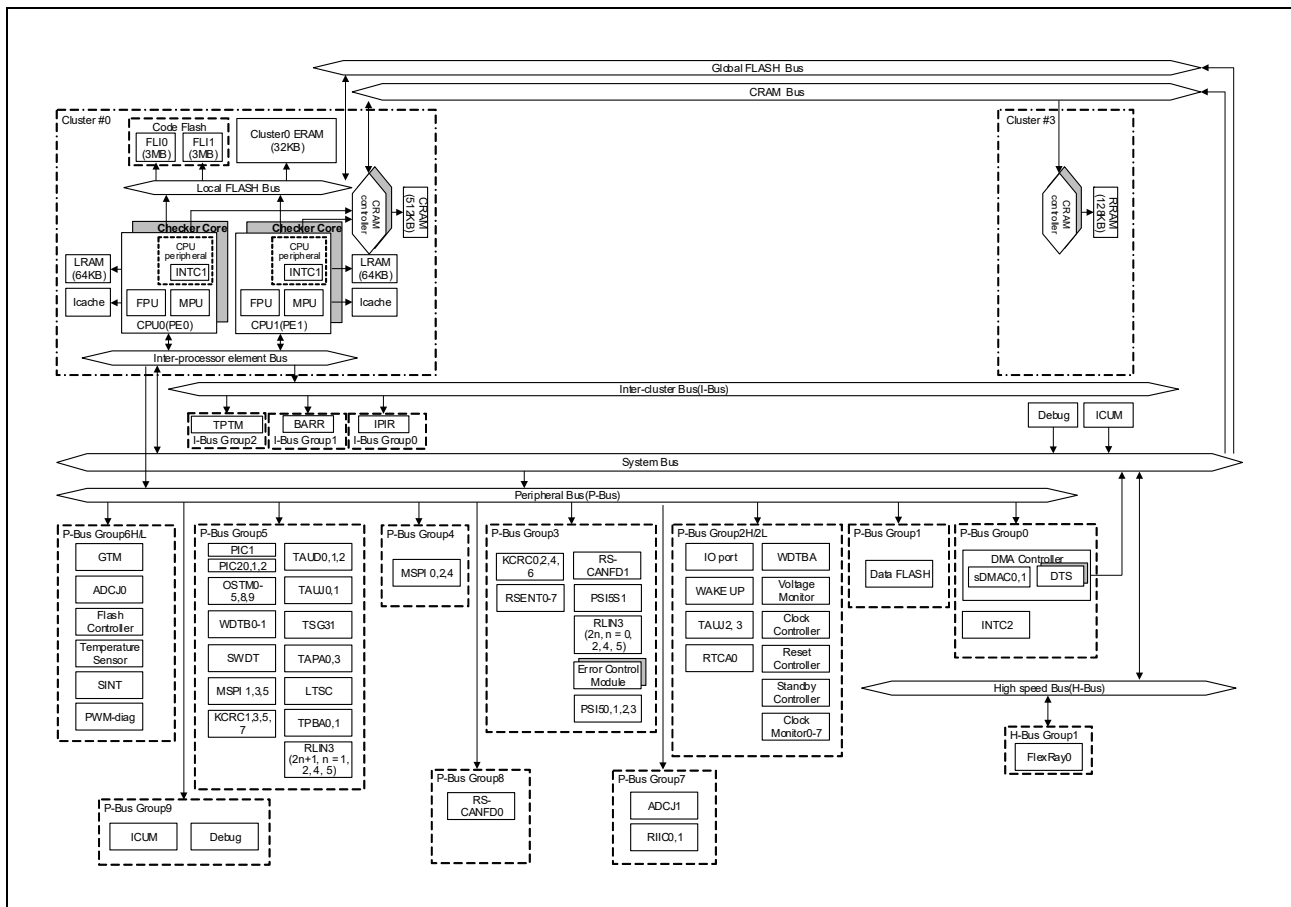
Global FLASH Bus

CRAM Bus

Cluster #0

Code Flash

FLI0 (3MB)

FLI1 (3MB)

Cluster0 ERAM (32KB)

Local FLASH Bus

CRAM controller

CRAM (512KB)

Checker Core

CPU peripheral

INTC1

LRAM (64KB)

Icache

FPU

MPU

CPU0(PE0)

Checker Core

CPU peripheral

INTC1

LRAM (64KB)

FPU

MPU

Icache

CPU1(PE1)

Inter-processor element Bus

Cluster #3

CRAM controller

RRAM (128KB)

Inter-cluster Bus(I-Bus)

TPTM

I-Bus Group2

BARR

I-Bus Group1

IPIR

I-Bus Group0

Debug

ICUM

System Bus

Peripheral Bus(P-Bus)

P-Bus Group6H/L

GTM

ADCJ0

Flash Controller

Temperature Sensor

SINT

PWM-diag

P-Bus Group5

PIC1

PIC20,1,2

OSTM0-5,8,9

WDTB0-1

SWDT

MSPI 1,3,5

KCRC1,3,5,7

TAUD0,1,2

TAUJ0,1

TSG31

TAPA0,3

LTSC

TPBA0,1

RLIN3 (2n+1, n = 1, 2, 4, 5)

P-Bus Group4

MSPI 0,2,4

P-Bus Group3

KCRC0,2,4,6

RS-CANFD1

RSENT0-7

PSI5S1

RLIN3 (2n, n = 0, 2, 4, 5)

Error Control Module

PSI50,1,2,3

P-Bus Group2H/2L

IO port

WDTBA

WAKE UP

Voltage Monitor

TAUJ2, 3

Clock Controller

RTCA0

Reset Controller

Standby Controller

Clock Monitor0-7

P-Bus Group1

Data FLASH

P-Bus Group0

DMA Controller

sDMAC0,1

DTS

INTC2

High speed Bus(H-Bus)

H-Bus Group1

FlexRay0

P-Bus Group8

RS-CANFD0

P-Bus Group7

ADCJ1

RIIC0,1

P-Bus Group9

ICUM

Debug